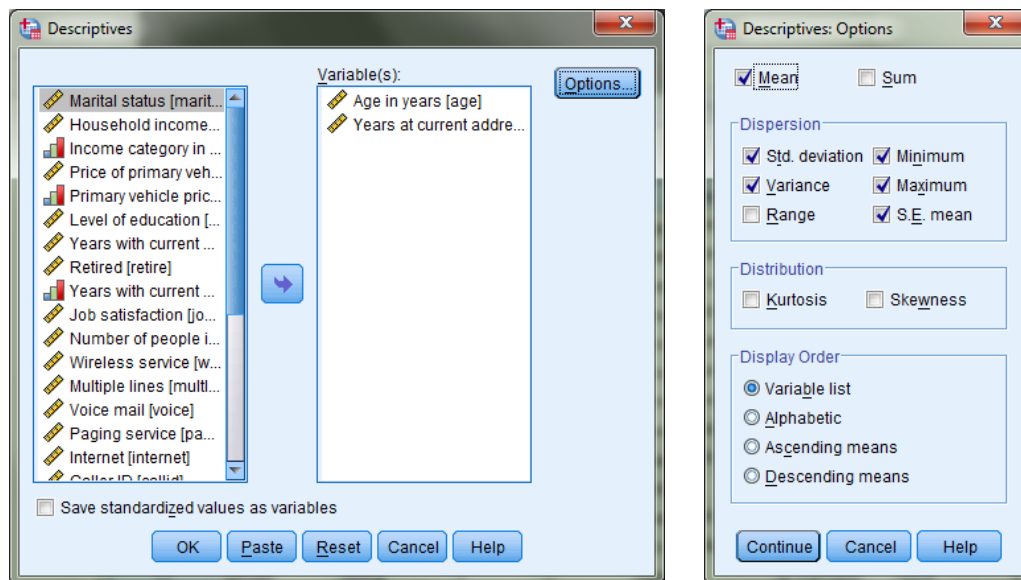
Descriptives

Marital status [marit...
Household income...
Income category in ...
Price of primary veh...
Primary vehicle pric...
Level of education [...
Years with current ...
Retired [retire]
Years with current ...
Job satisfaction [jo...
Number of people i...
Wireless service [w...
Multiple lines [multl...
Voice mail [voice]
Paging service [pa...
Internet [internet]
Caller ID [callid]

Variable(s):
Age in years [age]
Years at current addre...

Options...

Save standardized values as variables

OK Paste Reset Cancel Help

Descriptives: Options

Mean Sum

Dispersion
Std. deviation Minimum
Variance Maximum
Range S.E. mean

Distribution
Kurtosis Skewness

Display Order
Variable list
Alphabetic
Ascending means
Descending means

Continue Cancel Help